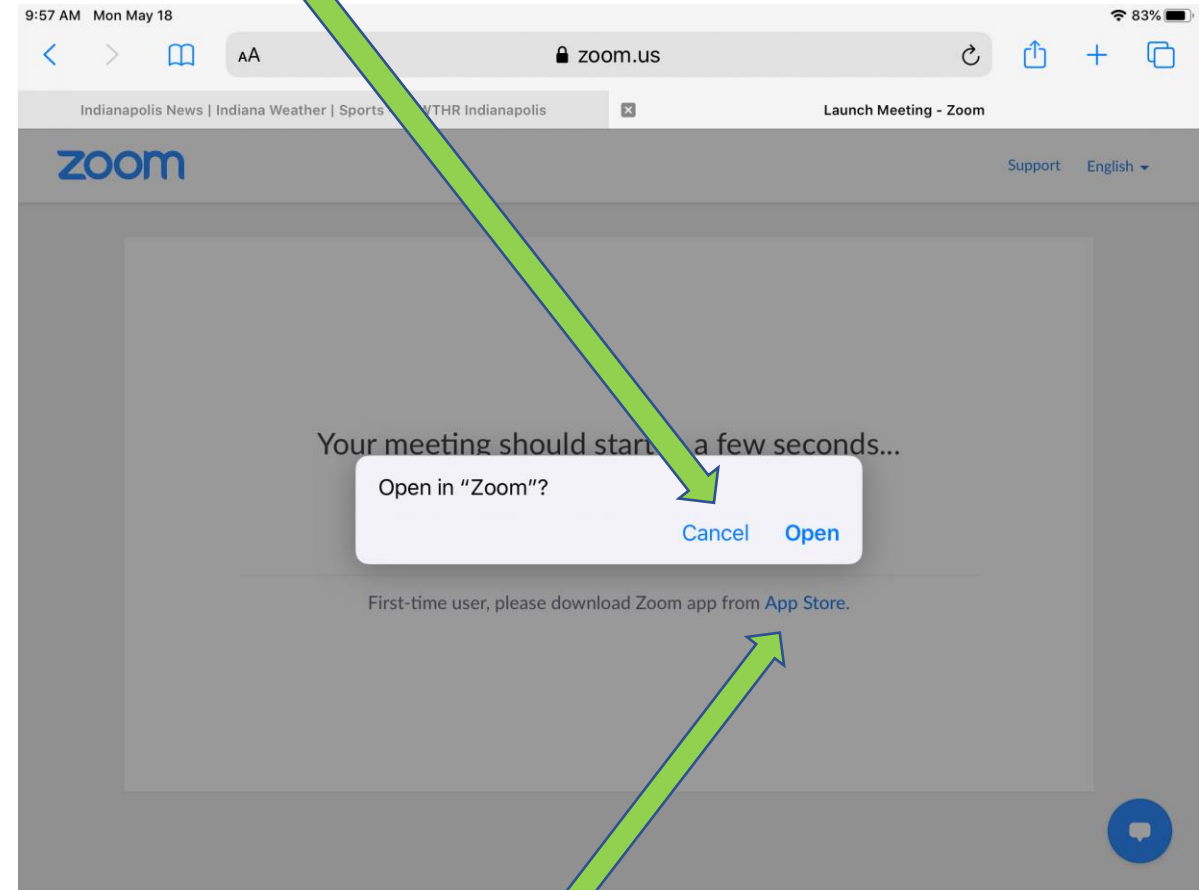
9:57 AM Mon May 18

83%

AA

zoom.us

Indianapolis News | Indiana Weather | Sports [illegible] WTHR Indianapolis

Launch Meeting - Zoom

zoom

Support English

Your meeting should start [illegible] a few seconds...

Open in "Zoom"?

Cancel Open

First-time user, please download Zoom app from App Store.